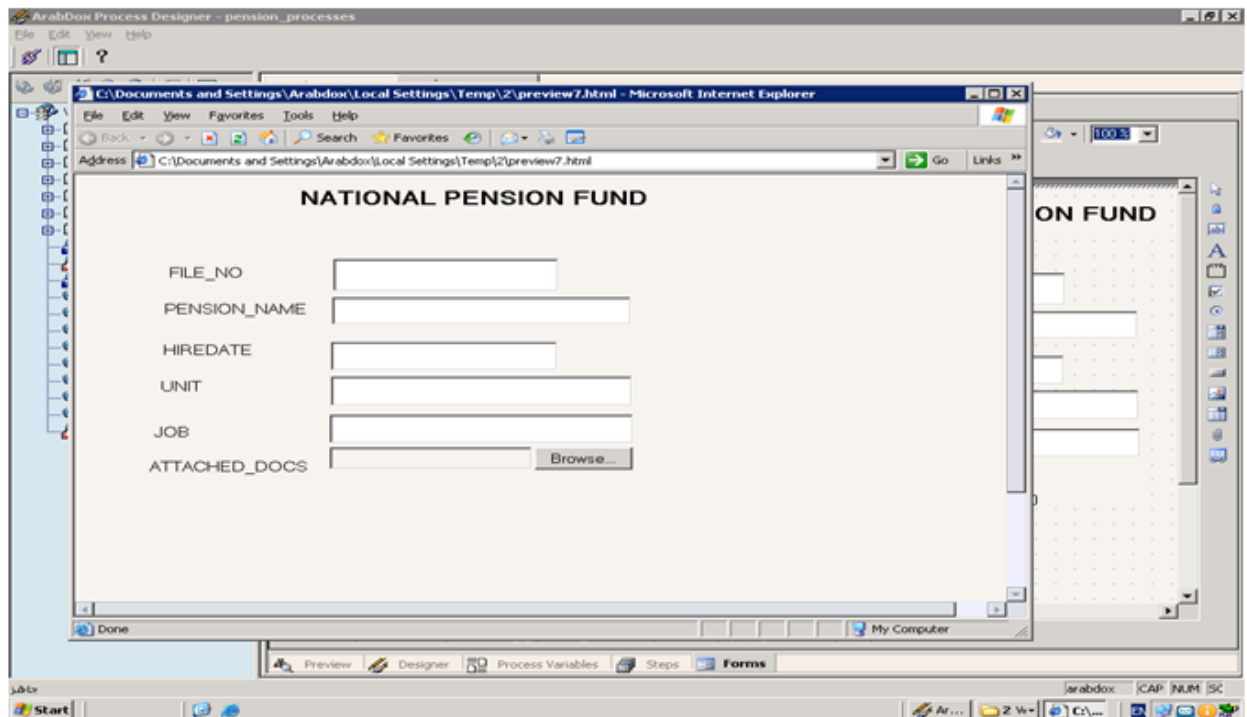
ArabDox Process Designer - pension_processes
File Edit View Help
C:\Documents and Settings\Arabdox\Local Settings\Temp\2\preview7.html - Microsoft Internet Explorer
File Edit View Favorites Tools Help
Back Search Favorites
Address C:\Documents and Settings\Arabdox\Local Settings\Temp\2\preview7.html Go Links »

NATIONAL PENSION FUND

FILE_NO
PENSION_NAME
HIREDATE
UNIT
JOB
ATTACHED_DOCS Browse...

Done My Computer
100%
ON FUND
Preview Designer Process Variables Steps Forms
جاهز
arabdox CAP NUM SC
Start Ar... 2 W... C:\...